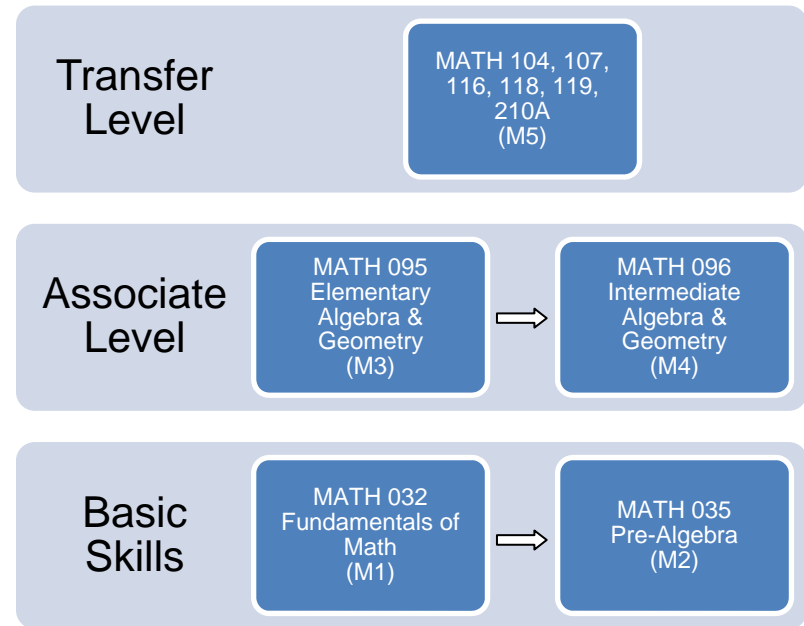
Transfer Level

MATH 104, 107, 116, 118, 119, 210A (M5)

Associate Level

MATH 095 Elementary Algebra & Geometry (M3)

MATH 096 Intermediate Algebra & Geometry (M4)

Basic Skills

MATH 032 Fundamentals of Math (M1)

MATH 035 Pre-Algebra (M2)